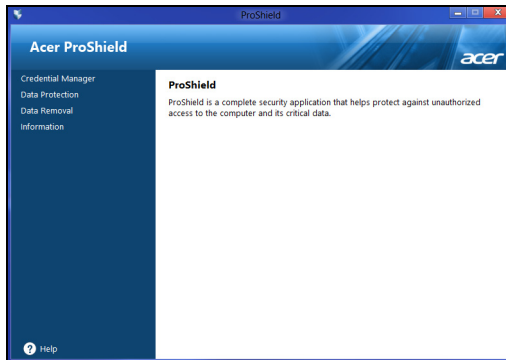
ProShield

Acer ProShield

acer

Credential Manager
Data Protection
Data Removal
Information

ProShield

ProShield is a complete security application that helps protect against unauthorized access to the computer and its critical data.

Help